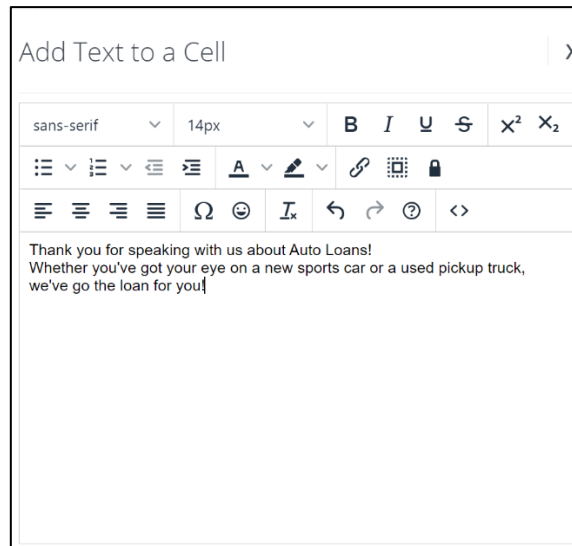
Add Text to a Cell

sans-serif 14px B I U S $X^2$ $X_2$

A

Ω $I_x$

Thank you for speaking with us about Auto Loans!
Whether you've got your eye on a new sports car or a used pickup truck, we've go the loan for you!